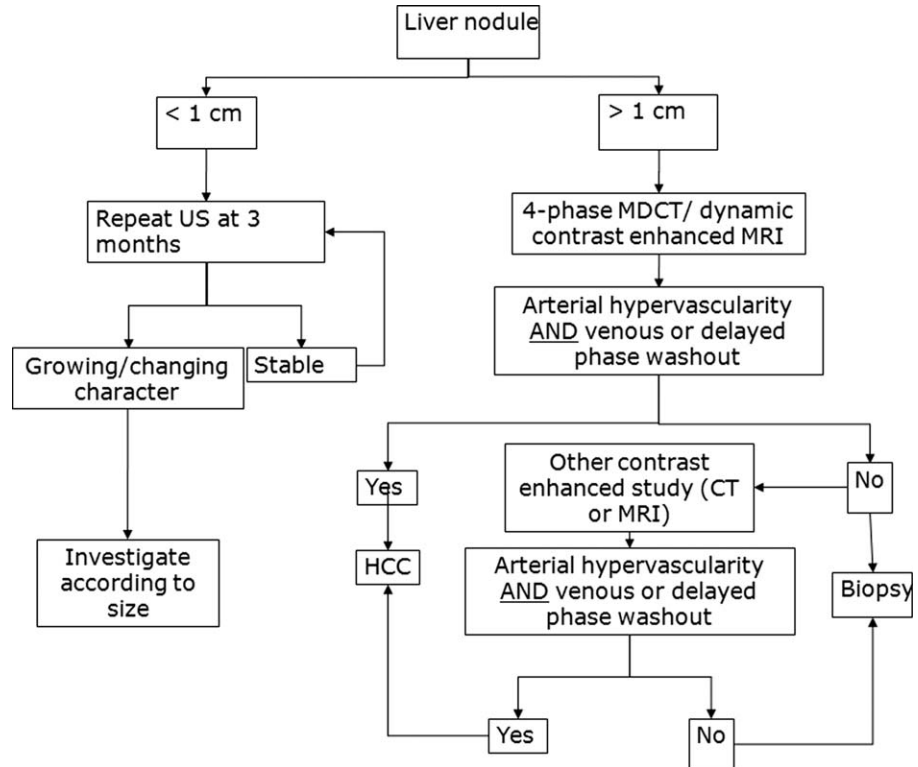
Liver nodule

< 1 cm

> 1 cm

Repeat US at 3 months

4-phase MDCT/ dynamic contrast enhanced MRI

Arterial hypervascularity AND venous or delayed phase washout

Growing/changing character

Stable

Yes

Other contrast enhanced study (CT or MRI)

No

Investigate according to size

HCC

Arterial hypervascularity AND venous or delayed phase washout

Biopsy

Yes

No